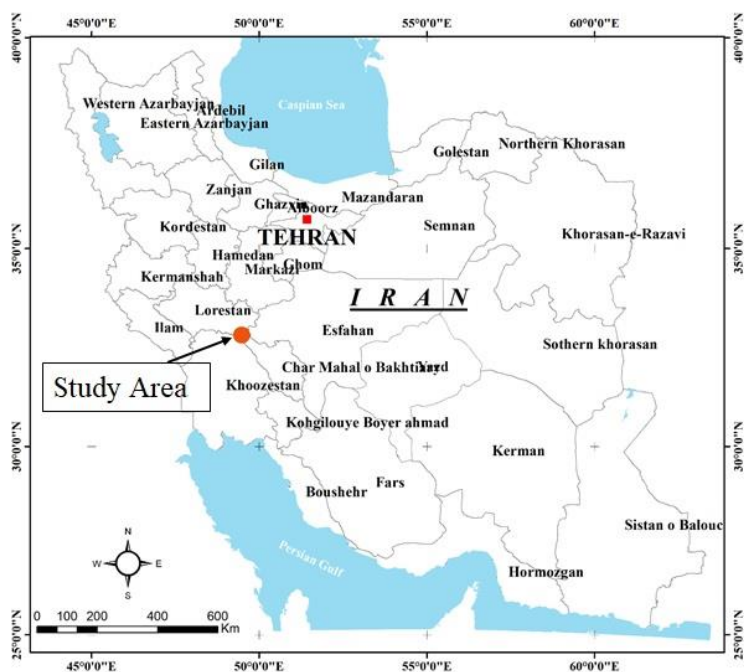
45°0'0"E 50°0'0"E 55°0'0"E 60°0'0"E

40°0'0"N
35°0'0"N
30°0'0"N
25°0'0"N

Caspian Sea

Western Azarbayjan
Ardebil
Eastern Azarbayjan
Gilan
Golestan
Northern Khorasan
Zanjan
Ghazvin
Alboorz
Mazandaran
Kordestan
TEHRAN
Semnan
Khorasan-e-Razavi
Hamedan
Kermanshah
Markazi
Ghom
I R A N
Lorestan
Ilam
Esfahan
Sothern khorasan
Study Area
Char Mahal o Bakhtiary
Yazd
Khoozestan
Kohgilouye Boyer ahmad
Kerman
Fars
Boushehr
Sistan o Balouc
Persian Gulf
Hormozgan

N
W E
S

0 100 200 400 600 Km

45°0'0"E 50°0'0"E 55°0'0"E 60°0'0"E

40°0'0"N
35°0'0"N
30°0'0"N
25°0'0"N